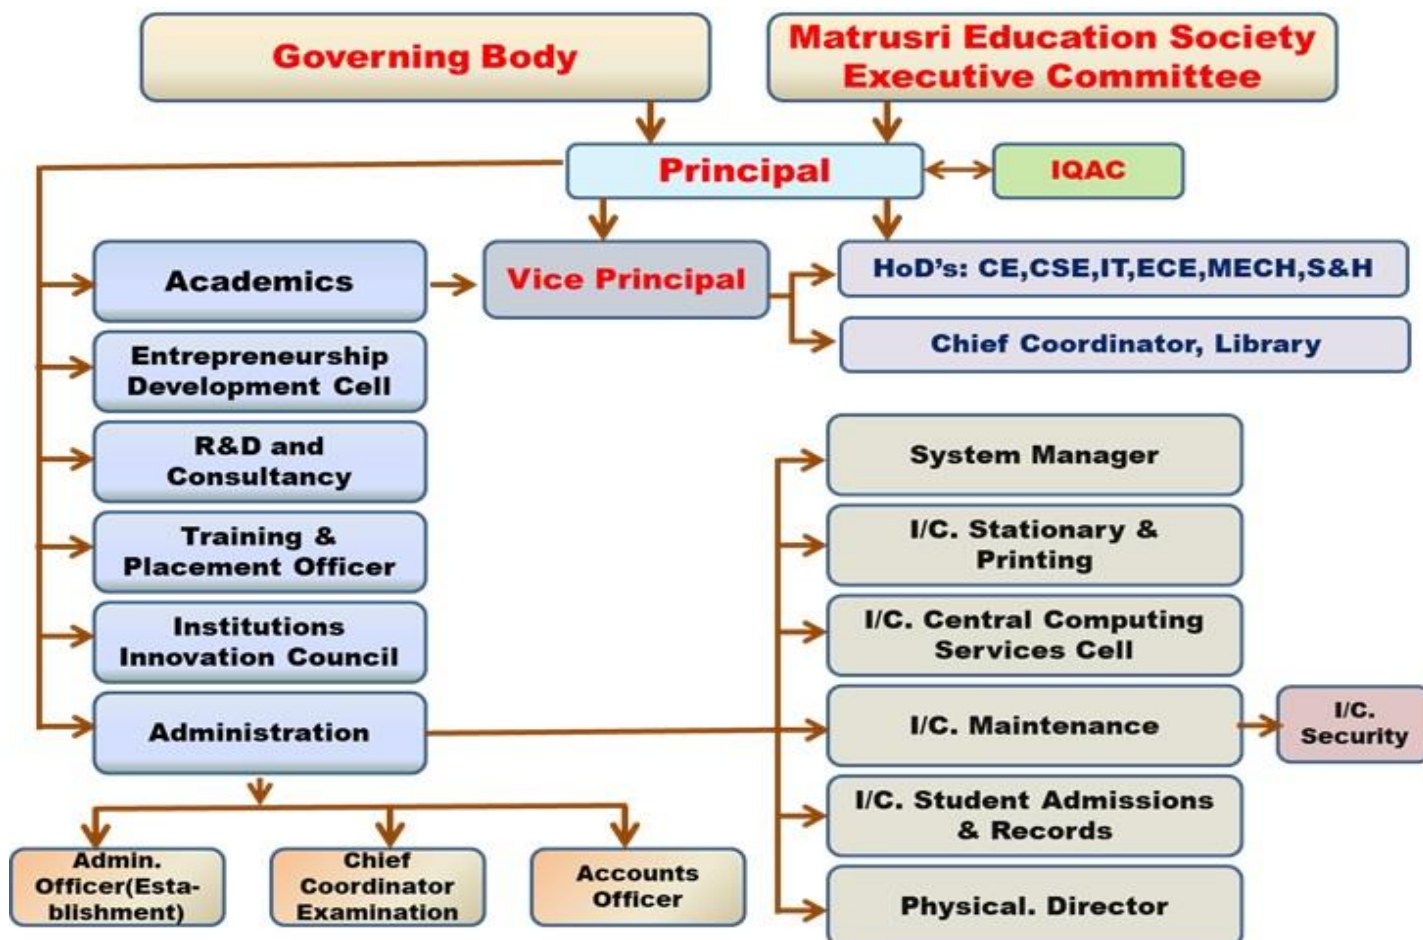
Governing Body

Matrusri Education Society Executive Committee

Principal

IQAC

Academics

Vice Principal

HoD's: CE,CSE,IT,ECE,MECH,S&H

Chief Coordinator, Library

Entrepreneurship Development Cell

R&D and Consultancy

Training & Placement Officer

Institutions Innovation Council

Administration

System Manager

I/C. Stationary & Printing

I/C. Central Computing Services Cell

I/C. Maintenance

I/C. Security

I/C. Student Admissions & Records

Physical. Director

Admin. Officer(Establishment)

Chief Coordinator Examination

Accounts Officer